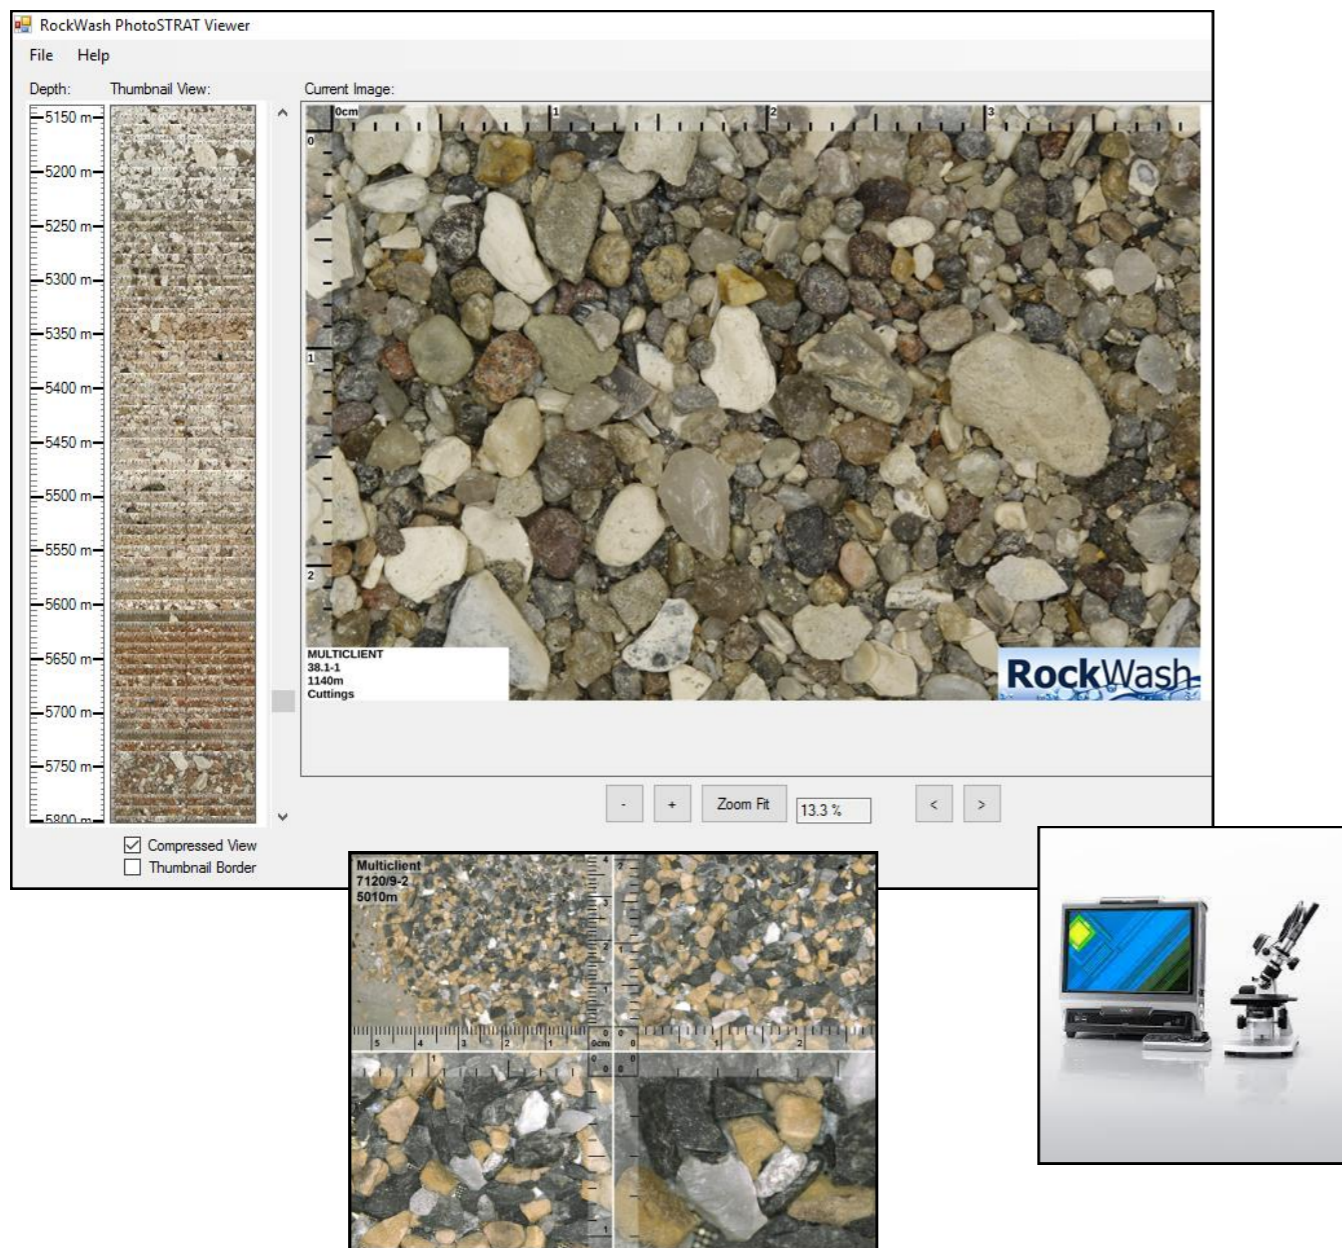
RockWash PhotoSTRAT Viewer

File Help

Depth: Thumbnail View: Current Image:

5150 m
5200 m
5250 m
5300 m
5350 m
5400 m
5450 m
5500 m
5550 m
5600 m
5650 m
5700 m
5750 m
5800 m

0cm 1 2 3

0
1
2

MULTICLIENT
38.1-1
1140m
Cuttings

RockWash

- + Zoom Fit 13.3 % < >

☑ Compressed View
☐ Thumbnail Border

Multiclient
7120/9-2
5010m

4 3 2 1 0cm
5 4 3 2 1 0cm 0 1 2
0 1
0 0